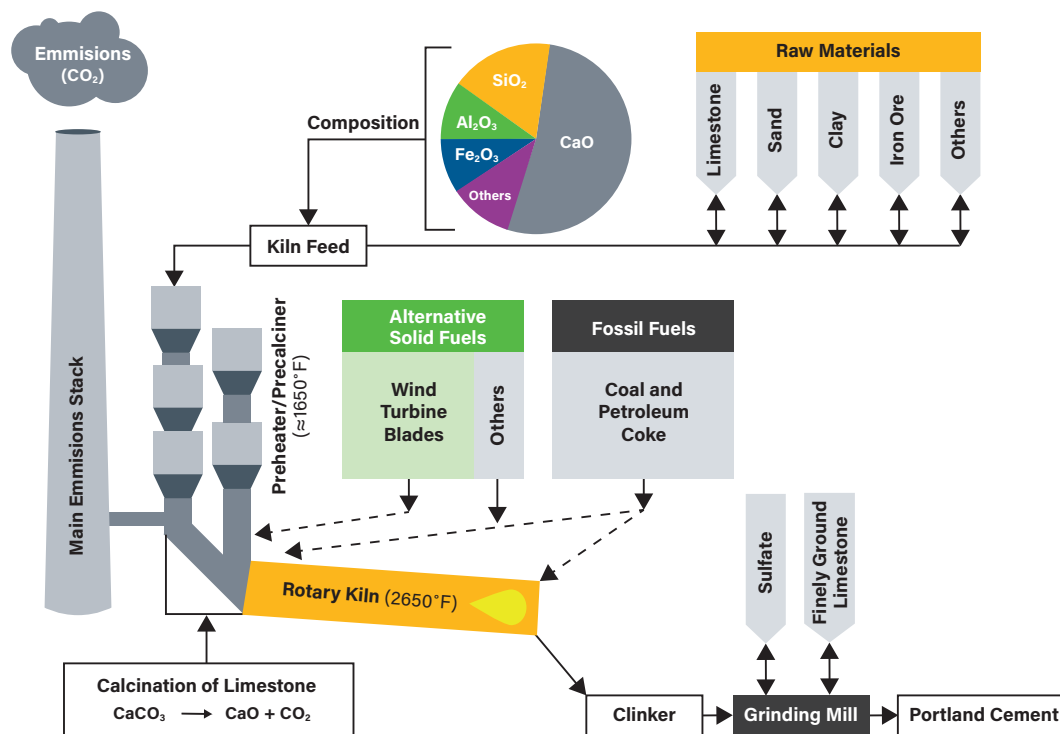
Emmisions ($CO_2$)

Main Emmisions Stack

Composition

$SiO_2$

$Al_2O_3$

$Fe_2O_3$

Others

CaO

Raw Materials

Limestone

Sand

Clay

Iron Ore

Others

Kiln Feed

Preheater/Precalciner (≈1650°F)

Alternative Solid Fuels

Wind Turbine Blades

Others

Fossil Fuels

Coal and Petroleum Coke

Rotary Kiln (2650°F)

Sulfate

Finely Ground Limestone

Calcination of Limestone

$CaCO_3 \longrightarrow CaO + CO_2$

Clinker

Grinding Mill

Portland Cement